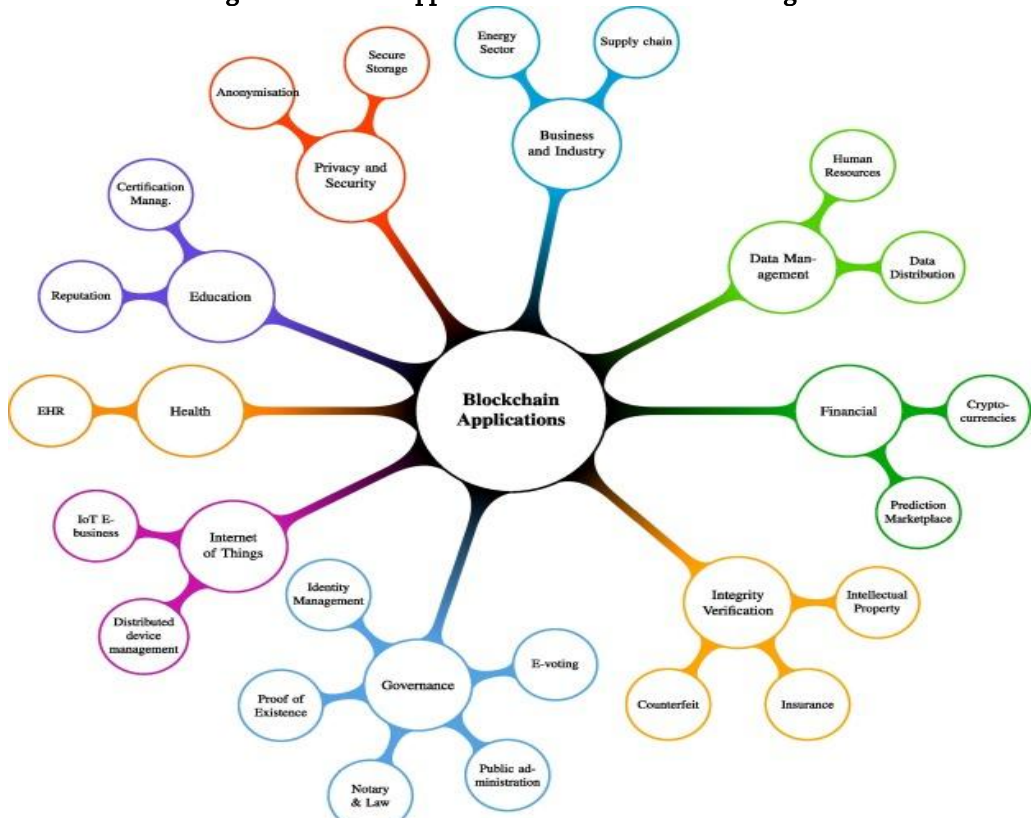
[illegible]

Blockchain Applications

Privacy and Security

Anonymisation

Secure Storage

Business and Industry

Energy Sector

Supply chain

Data Management

Human Resources

Data Distribution

Financial

Cryptocurrencies

Prediction Marketplace

Integrity Verification

Intellectual Property

Insurance

Counterfeit

Governance

Identity Management

E-voting

Public administration

Notary & Law

Proof of Existence

Internet of Things

IoT E-business

Distributed device management

Health

EHR

Education

Certification Manag.

Reputation